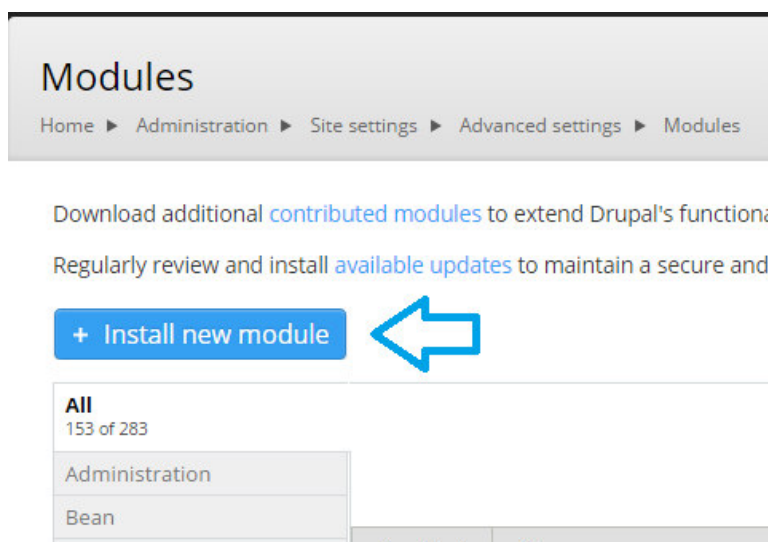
Modules

Home ► Administration ► Site settings ► Advanced settings ► Modules

Download additional contributed modules to extend Drupal's functiona

Regularly review and install available updates to maintain a secure and

+ Install new module

All
153 of 283

Administration

Bean